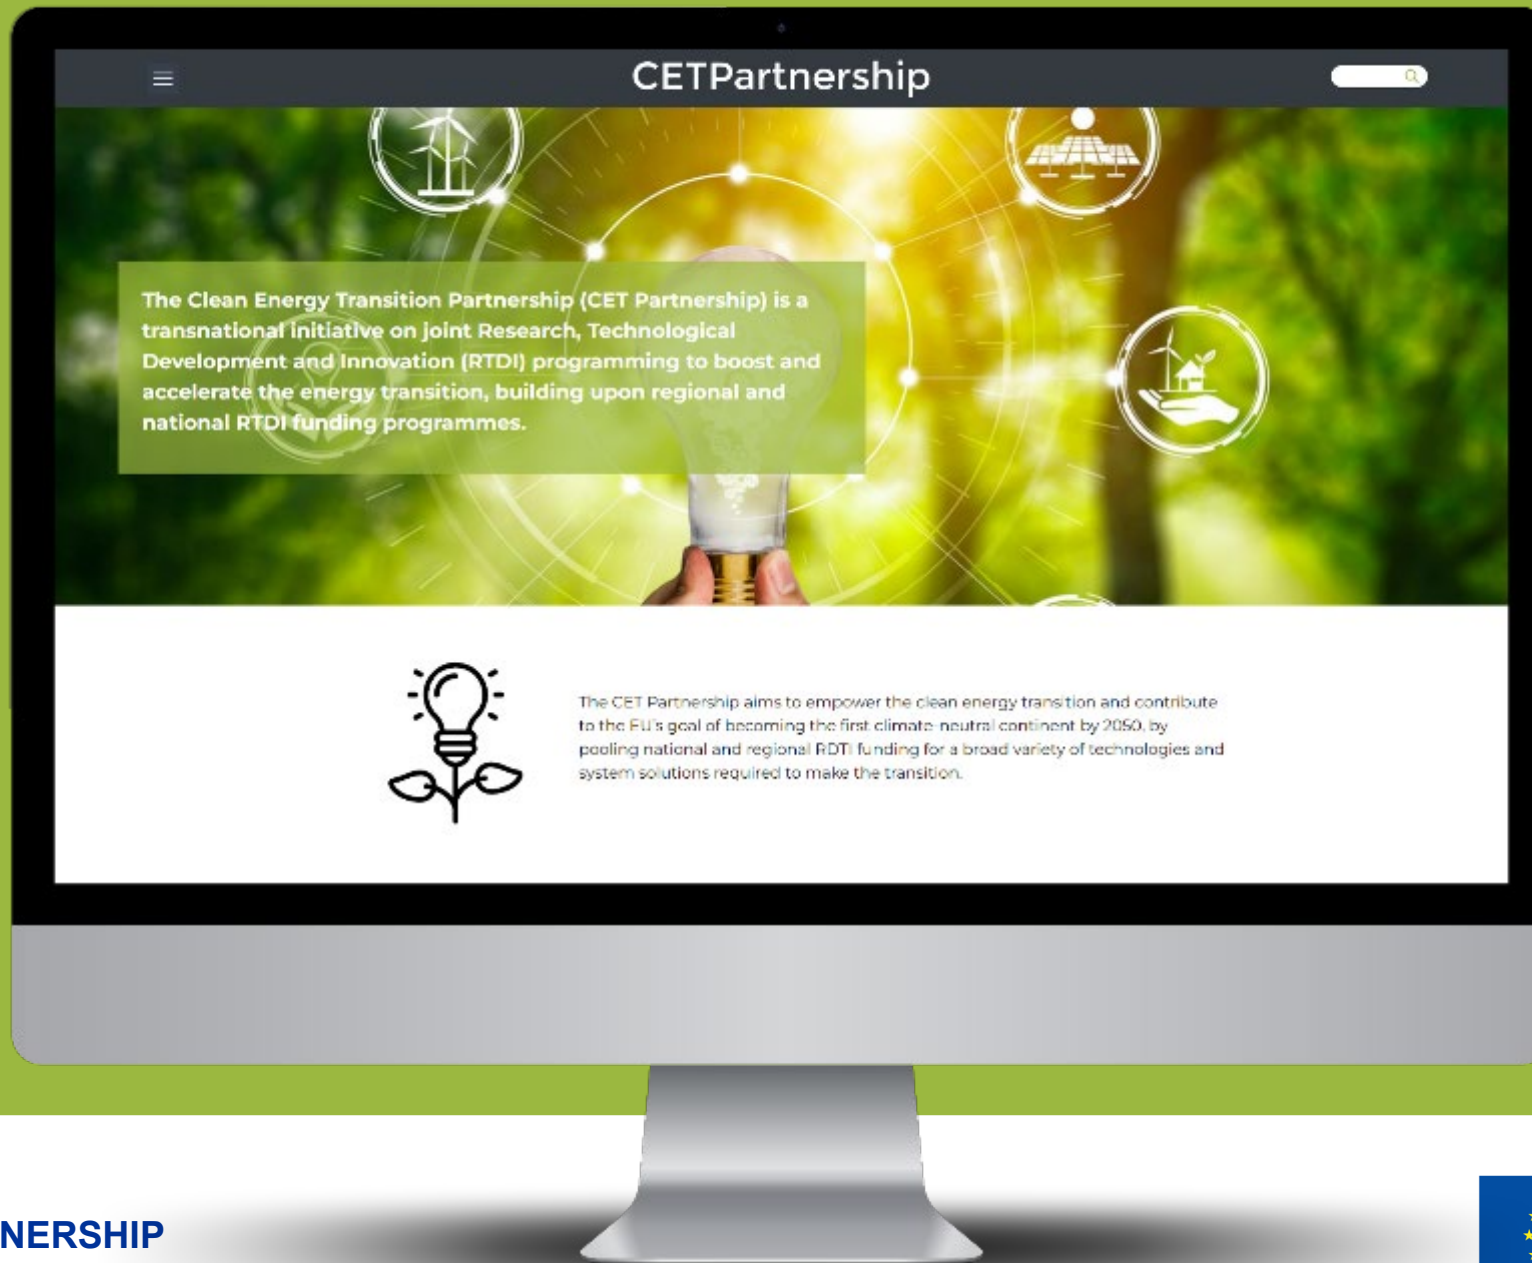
CETPartnership

The Clean Energy Transition Partnership (CET Partnership) is a transnational initiative on joint Research, Technological Development and Innovation (RTDI) programming to boost and accelerate the energy transition, building upon regional and national RTDI funding programmes.

The CET Partnership aims to empower the clean energy transition and contribute to the EU's goal of becoming the first climate-neutral continent by 2050, by pooling national and regional RDTI funding for a broad variety of technologies and system solutions required to make the transition.

NERSHIP